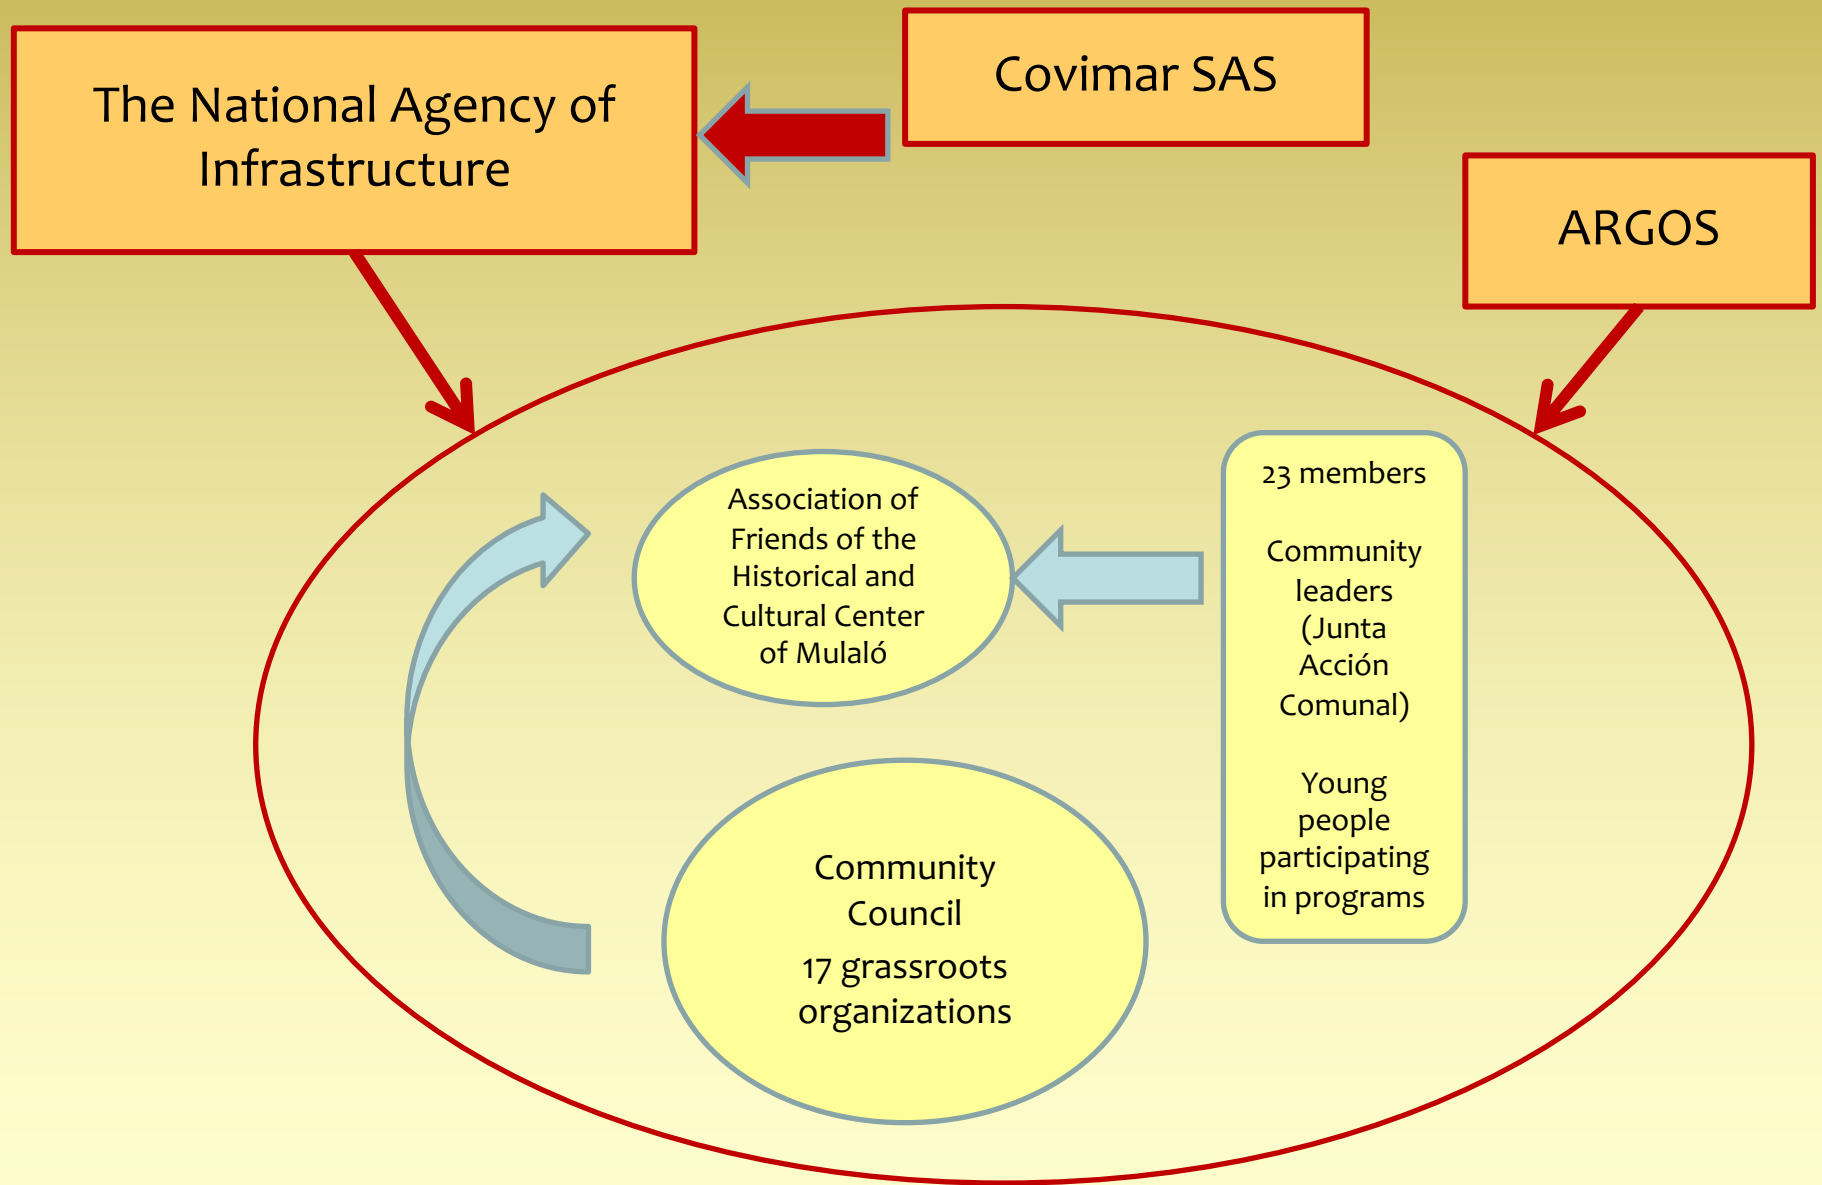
The National Agency of Infrastructure

Covimar SAS

ARGOS

Association of Friends of the Historical and Cultural Center of Mulaló

23 members

Community leaders (Junta Acción Comunal)

Young people participating in programs

Community Council

17 grassroots organizations